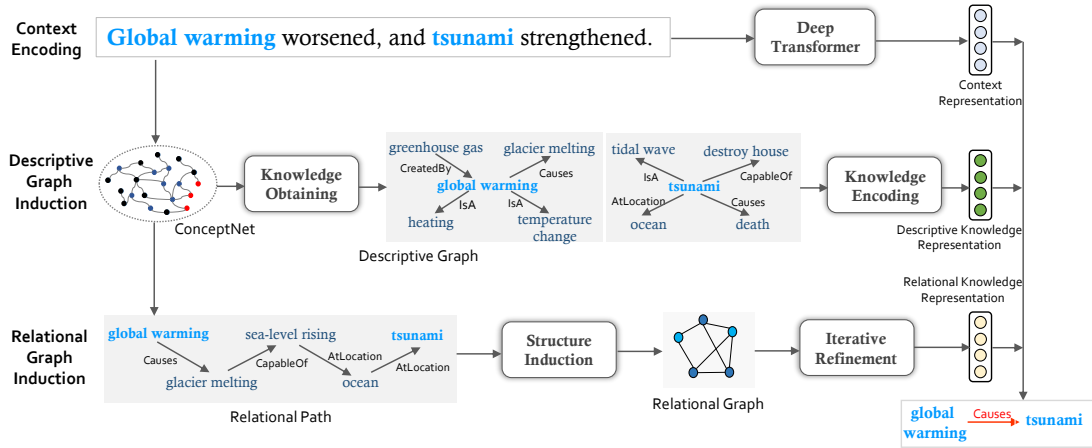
Context Encoding

Global warming worsened, and tsunami strengthened.

Deep Transformer

Context Representation

Descriptive Graph Induction

ConceptNet

Knowledge Obtaining

greenhouse gas
CreatedBy
glacier melting
Causes
global warming
IsA
IsA
heating
temperature change

tidal wave
destroy house
IsA
CapableOf
tsunami
AtLocation
Causes
ocean
death

Descriptive Graph

Knowledge Encoding

Descriptive Knowledge Representation

Relational Knowledge Representation

Relational Graph Induction

global warming
Causes
glacier melting
sea-level rising
CapableOf
AtLocation
ocean
tsunami
AtLocation

Relational Path

Structure Induction

Relational Graph

Iterative Refinement

global warming
Causes
tsunami